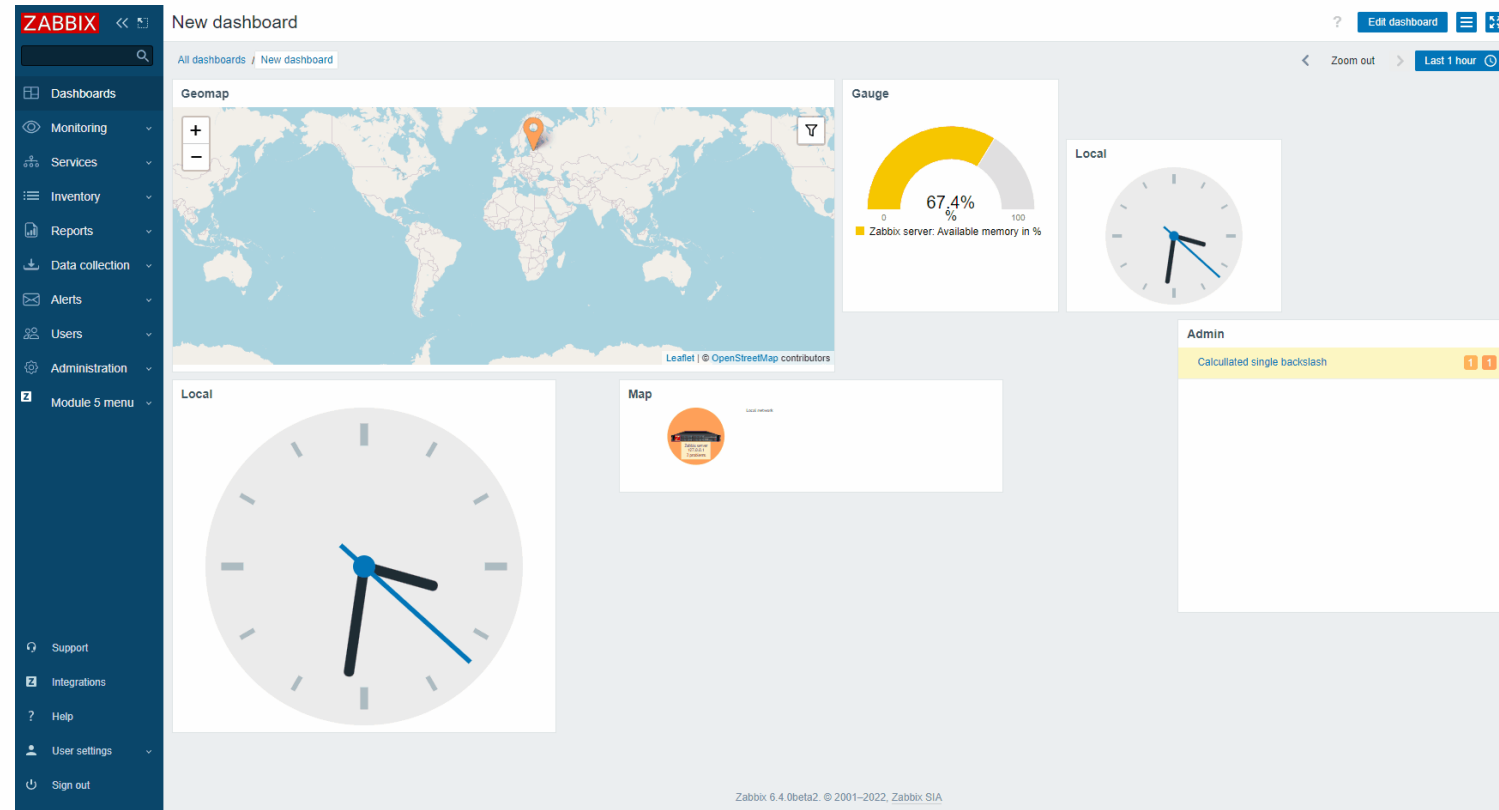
ZABBIX

Dashboards
Monitoring
Services
Inventory
Reports
Data collection
Alerts
Users
Administration
Module 5 menu

Support
Integrations
Help
User settings
Sign out

New dashboard

?
Edit dashboard

All dashboards / New dashboard

Zoom out
Last 1 hour

Geomap

+
−

Leaflet | © OpenStreetMap contributors

Gauge

67.4%

0
100

Zabbix server: Available memory in %

Local

Admin

Calculated single backslash
1 1

Local

Map

Local network

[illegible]

Zabbix 6.4.0beta2. © 2001–2022, Zabbix SIA